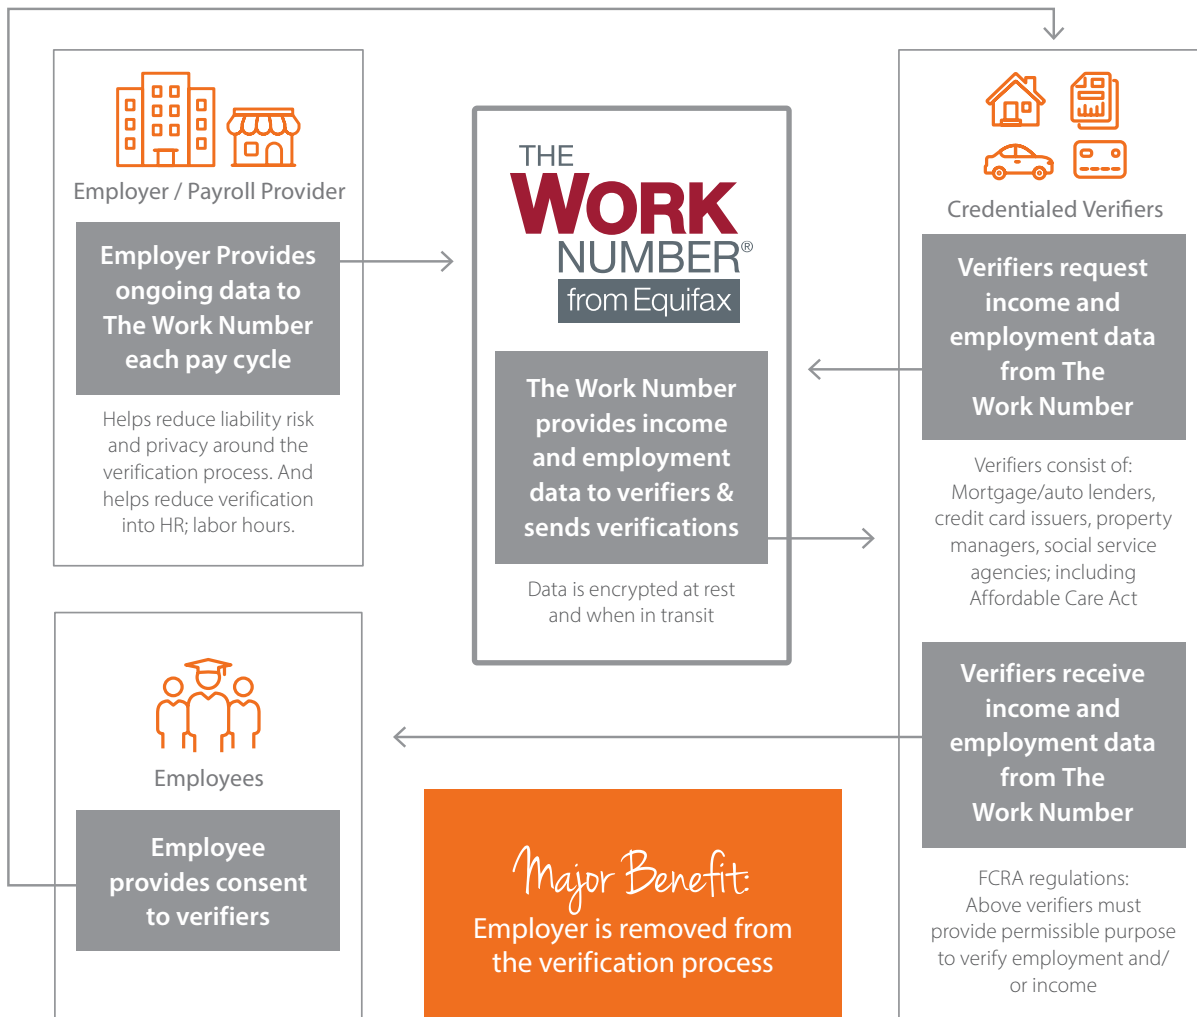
Employer / Payroll Provider

Employer Provides ongoing data to The Work Number each pay cycle

Helps reduce liability risk and privacy around the verification process. And helps reduce verification into HR; labor hours.

THE WORK NUMBER®
from Equifax

The Work Number provides income and employment data to verifiers & sends verifications

Data is encrypted at rest and when in transit

Credentialed Verifiers

Verifiers request income and employment data from The Work Number

Verifiers consist of: Mortgage/auto lenders, credit card issuers, property managers, social service agencies; including Affordable Care Act

Verifiers receive income and employment data from The Work Number

FCRA regulations: Above verifiers must provide permissible purpose to verify employment and/ or income

Employees

Employee provides consent to verifiers

Major Benefit:
Employer is removed from the verification process